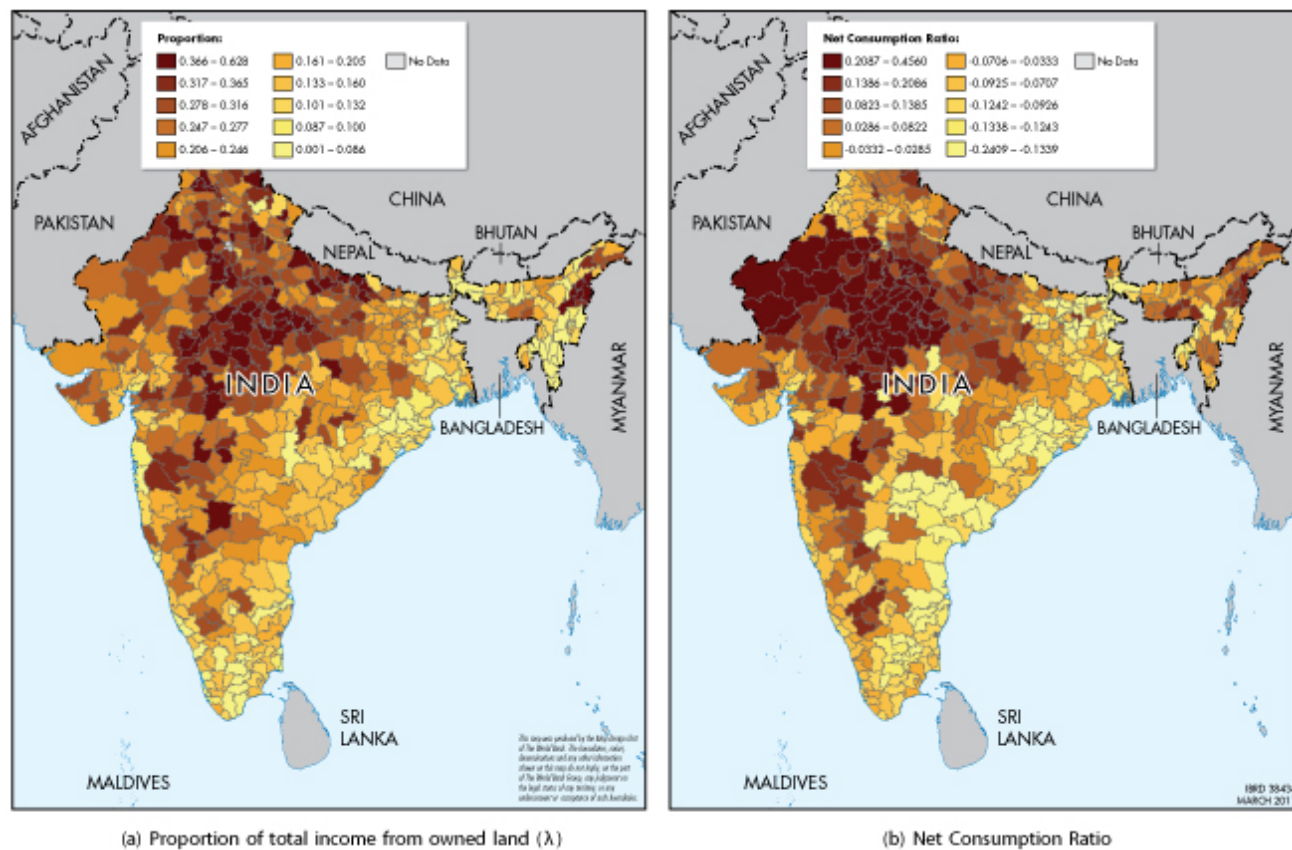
Proportion:

0.366 – 0.628
0.317 – 0.365
0.278 – 0.316
0.247 – 0.277
0.206 – 0.246
0.161 – 0.205
0.133 – 0.160
0.101 – 0.132
0.087 – 0.100
0.001 – 0.086
No Data

AFGHANISTAN
PAKISTAN
CHINA
NEPAL
BHUTAN
INDIA
BANGLADESH
MYANMAR
SRI LANKA
MALDIVES

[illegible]

(a) Proportion of total income from owned land (λ)

Net Consumption Ratio:

0.2087 – 0.4560
0.1386 – 0.2086
0.0823 – 0.1385
0.0286 – 0.0822
-0.0332 – 0.0285
-0.0706 – -0.0333
-0.0925 – -0.0707
-0.1242 – -0.0926
-0.1338 – -0.1243
-0.2609 – -0.1339
No Data

AFGHANISTAN
PAKISTAN
CHINA
NEPAL
BHUTAN
INDIA
BANGLADESH
MYANMAR
SRI LANKA
MALDIVES

IBRD 3843
MARCH 201

(b) Net Consumption Ratio